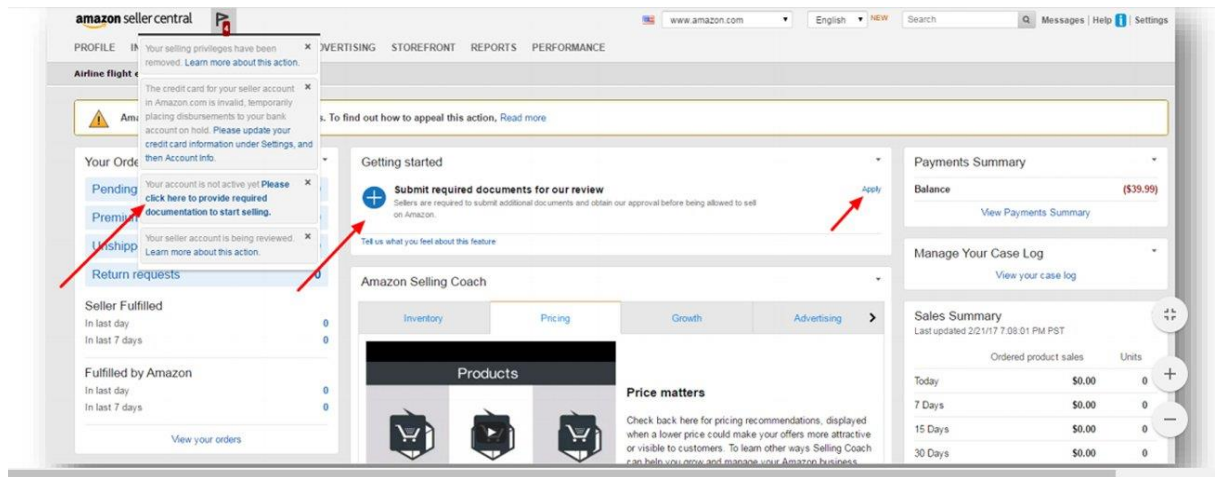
amazon seller central

www.amazon.com ▾ English ▾ NEW Search Messages | Help | Settings

PROFILE IN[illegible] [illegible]VERTISING STOREFRONT REPORTS PERFORMANCE

Airline flight e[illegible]

Your selling privileges have been removed. Learn more about this action. ×

The credit card for your seller account in Amazon.com is invalid, temporarily placing disbursements to your bank account on hold. Please update your credit card information under Settings, and then Account Info. ×

Your account is not active yet Please click here to provide required documentation to start selling. ×

Your seller account is being reviewed. Learn more about this action. ×

Ama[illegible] s. To find out how to appeal this action, Read more

Your Orde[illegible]

Pending

Premi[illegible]

Unshipp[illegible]

Return requests 0

Seller Fulfilled
In last day 0
In last 7 days 0

Fulfilled by Amazon
In last day 0
In last 7 days 0

View your orders

Getting started

Submit required documents for our review
Sellers are required to submit additional documents and obtain our approval before being allowed to sell on Amazon.
Apply

Tell us what you feel about this feature

Amazon Selling Coach

Inventory Pricing Growth Advertising

Products

Price matters

Check back here for pricing recommendations, displayed when a lower price could make your offers more attractive or visible to customers. To learn other ways Selling Coach can help you grow and manage your Amazon business

Payments Summary

Balance ($39.99)

View Payments Summary

Manage Your Case Log

View your case log

Sales Summary
Last updated 2/21/17 7:08:01 PM PST

| | Ordered product sales | Units |
|---|---|---|
| Today | $0.00 | 0 |
| 7 Days | $0.00 | 0 |
| 15 Days | $0.00 | 0 |
| 30 Days | $0.00 | 0 |